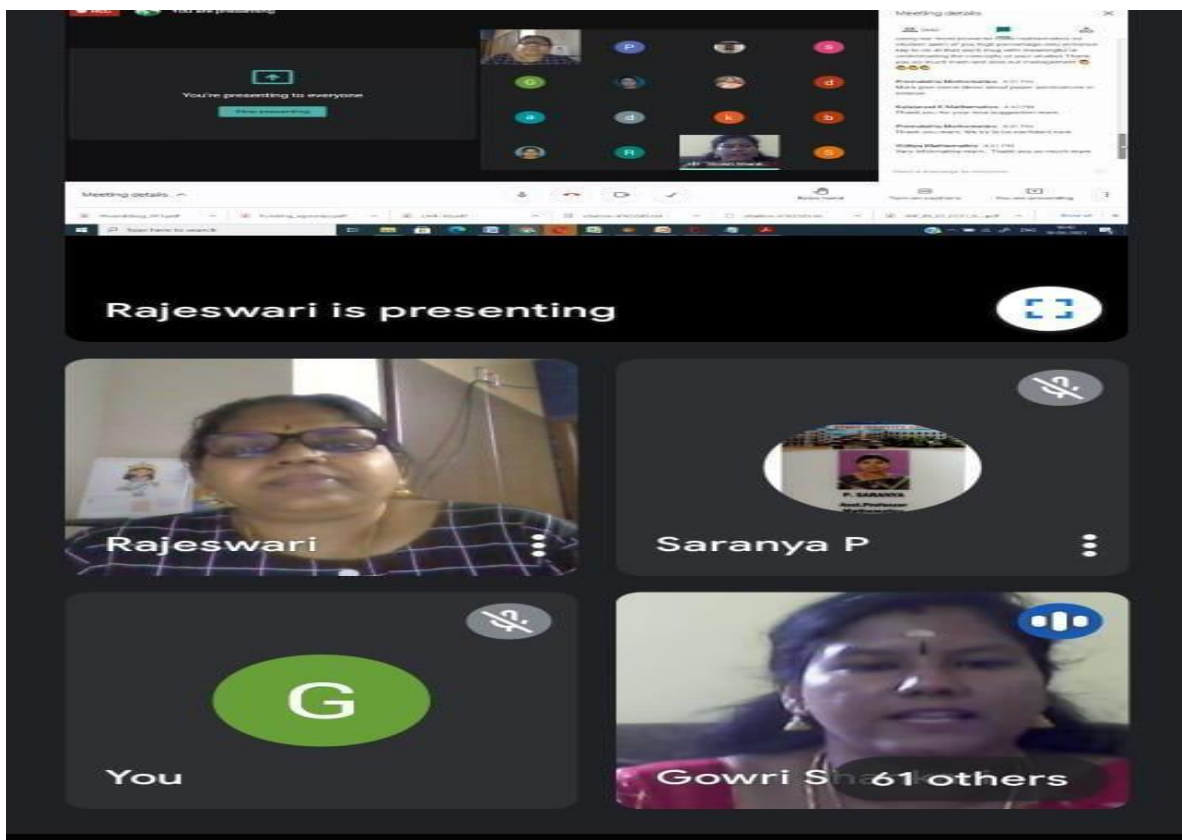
You are presenting

You're presenting to everyone

Stop presenting

Meeting details

P

s

G

d

a

d

k

b

R

G

Meeting details

Rajeswari is presenting

Rajeswari

Saranya P

P. SARANYA

G

You

Gowri S

61 others